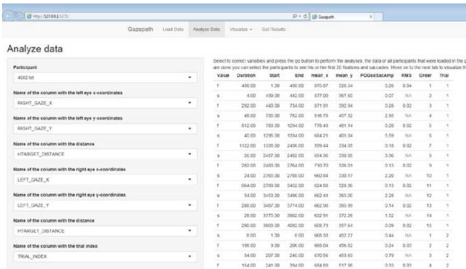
http://127.0.0.1:5731/

Gazepath

Gazepath   Load Data   Analyze Data   Visualize   Get Results

Analyze data

Participant

4002.txt

Name of the column with the left eye x-coordinates

RIGHT_GAZE_X

Name of the column with the left eye y-coordinates

RIGHT_GAZE_Y

Name of the column with the distance

HTARGET_DISTANCE

Name of the column with the right eye x-coordinates

LEFT_GAZE_X

Name of the column with the right eye y-coordinates

LEFT_GAZE_Y

Name of the column with the distance

HTARGET_DISTANCE

Name of the column with the trial index

TRIAL_INDEX

Select to correct variables and press the go button to perform the analyses. The data of all participants that were loaded in the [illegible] are done you can select the participants to see his or her first 20 fixations and saccades. Move on to the next tab to visualize th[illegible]

| Value | Duration | Start | End | mean_x | mean_y | POGsaccAmp | RMS | Order | Trial |
|---|---|---|---|---|---|---|---|---|---|
| f | 400.00 | 1.00 | 400.00 | 370.07 | 226.34 | 3.26 | 0.34 | 1 | 1 |
| s | 4.00 | 409.00 | 442.00 | 377.00 | 367.60 | 3.07 | NA | 1 | 1 |
| f | 292.00 | 443.00 | 734.00 | 371.91 | 392.94 | 3.26 | 0.22 | 3 | 1 |
| s | 46.00 | 735.00 | 782.00 | 516.79 | 407.32 | 2.91 | NA | 4 | 1 |
| f | 512.00 | 783.00 | 1294.00 | 778.40 | 401.14 | 3.26 | 0.32 | 5 | 1 |
| s | 40.00 | 1295.00 | 1334.00 | 664.21 | 401.34 | 3.59 | NA | 6 | 1 |
| f | 1122.00 | 1335.00 | 2456.00 | 539.64 | 334.55 | 3.18 | 0.32 | 7 | 1 |
| s | 26.00 | 2457.00 | 2482.00 | 554.90 | 239.55 | 3.56 | NA | 8 | 1 |
| f | 282.00 | 2483.00 | 2764.00 | 710.70 | 326.31 | 3.13 | 0.33 | 9 | 1 |
| s | 24.00 | 2765.00 | 2788.00 | 662.84 | 338.17 | 2.20 | NA | 10 | 1 |
| f | 664.00 | 2789.00 | 3452.00 | 524.50 | 326.36 | 3.13 | 0.31 | 11 | 1 |
| s | 54.00 | 3453.00 | 3506.00 | 462.44 | 363.38 | 2.26 | NA | 12 | 1 |
| f | 288.00 | 3487.00 | 3774.00 | 662.90 | 365.95 | 3.14 | 0.32 | 13 | 1 |
| s | 26.00 | 3775.00 | 3862.00 | 632.91 | 372.26 | 1.52 | NA | 14 | 1 |
| f | 290.00 | 3803.00 | 4092.00 | 608.73 | 357.64 | 3.09 | 0.32 | 15 | 1 |
| s | 0.00 | 1.00 | 0.00 | 968.53 | 457.37 | 3.44 | NA | 1 | 2 |
| f | 196.00 | 9.00 | 206.00 | 966.04 | 456.82 | 3.24 | 0.33 | 2 | 2 |
| s | 54.00 | 207.00 | 240.00 | 670.54 | 453.63 | 3.79 | NA | 3 | 2 |
| f | 154.00 | 241.00 | 394.00 | 656.83 | 517.96 | 3.33 | 0.31 | 4 | 2 |